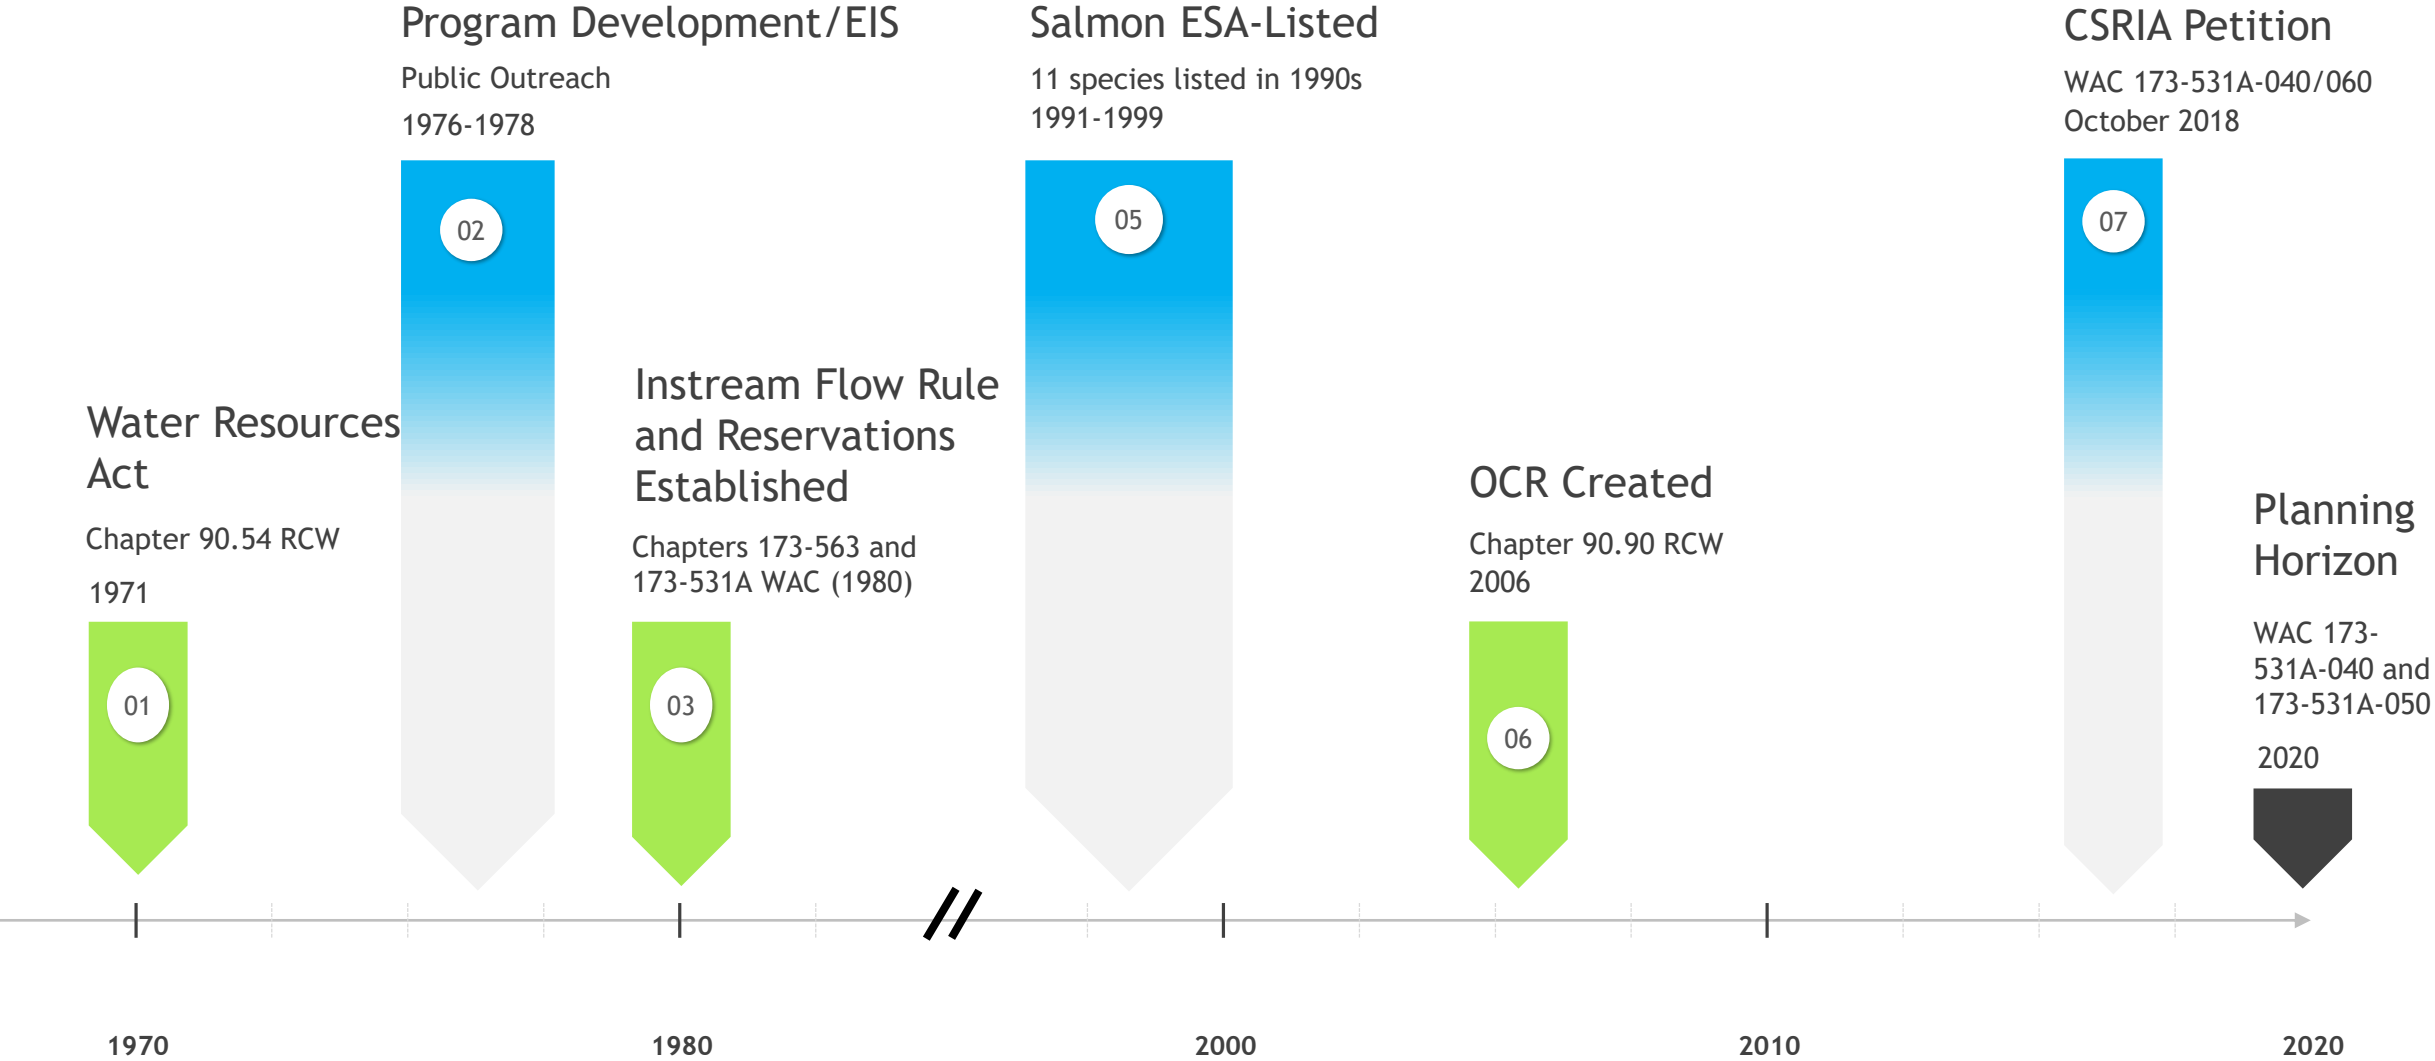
Program Development/EIS
Public Outreach
1976-1978

02

Salmon ESA-Listed
11 species listed in 1990s
1991-1999

05

CSRIA Petition
WAC 173-531A-040/060
October 2018

07

Water Resources Act
Chapter 90.54 RCW
1971

01

Instream Flow Rule and Reservations Established
Chapters 173-563 and 173-531A WAC (1980)

03

OCR Created
Chapter 90.90 RCW
2006

06

Planning Horizon
WAC 173-531A-040 and 173-531A-050
2020

1970
1980
2000
2010
2020